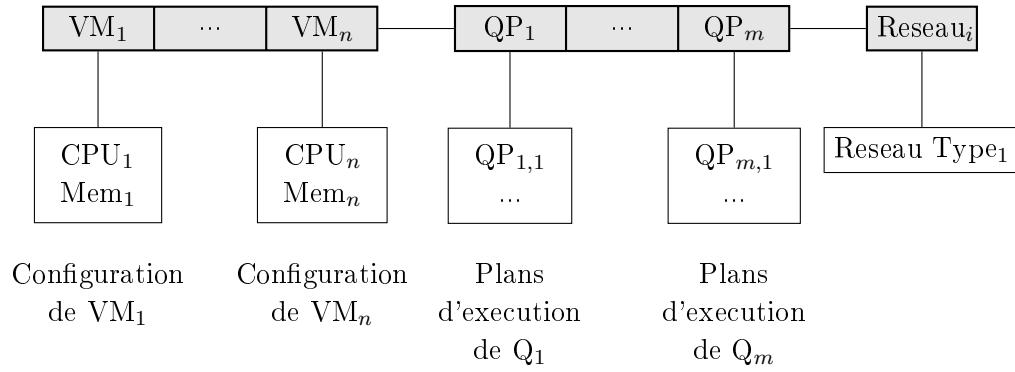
$\text{VM}_1$ ... $\text{VM}_n$ $\text{QP}_1$ ... $\text{QP}_m$ $\text{Reseau}_i$

$\text{CPU}_1$ $\text{Mem}_1$

$\text{CPU}_n$ $\text{Mem}_n$

$\text{QP}_{1,1}$ ...

$\text{QP}_{m,1}$ ...

Reseau $\text{Type}_1$

Configuration de $\text{VM}_1$

Configuration de $\text{VM}_n$

Plans d'execution de $\text{Q}_1$

Plans d'execution de $\text{Q}_m$